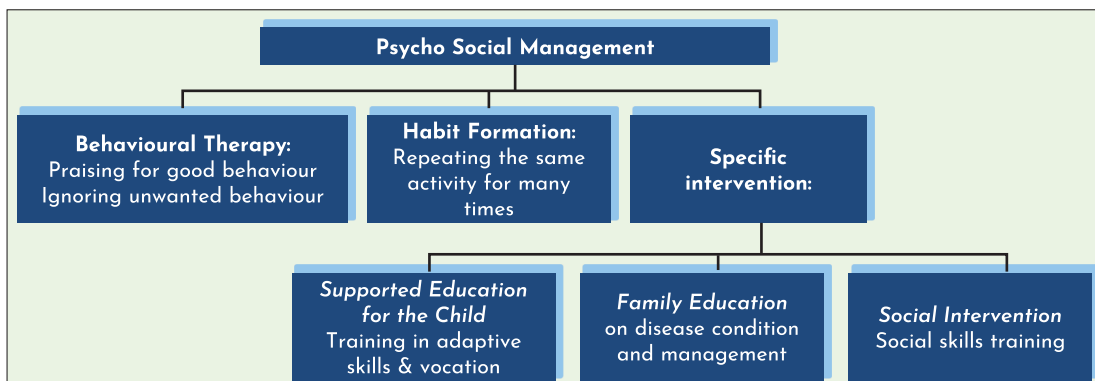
Psycho Social Management

Behavioural Therapy:
Praising for good behaviour
Ignoring unwanted behaviour

Habit Formation:
Repeating the same activity for many times

Specific intervention:

Supported Education for the Child
Training in adaptive skills & vocation

Family Education
on disease condition and management

Social Intervention
Social skills training